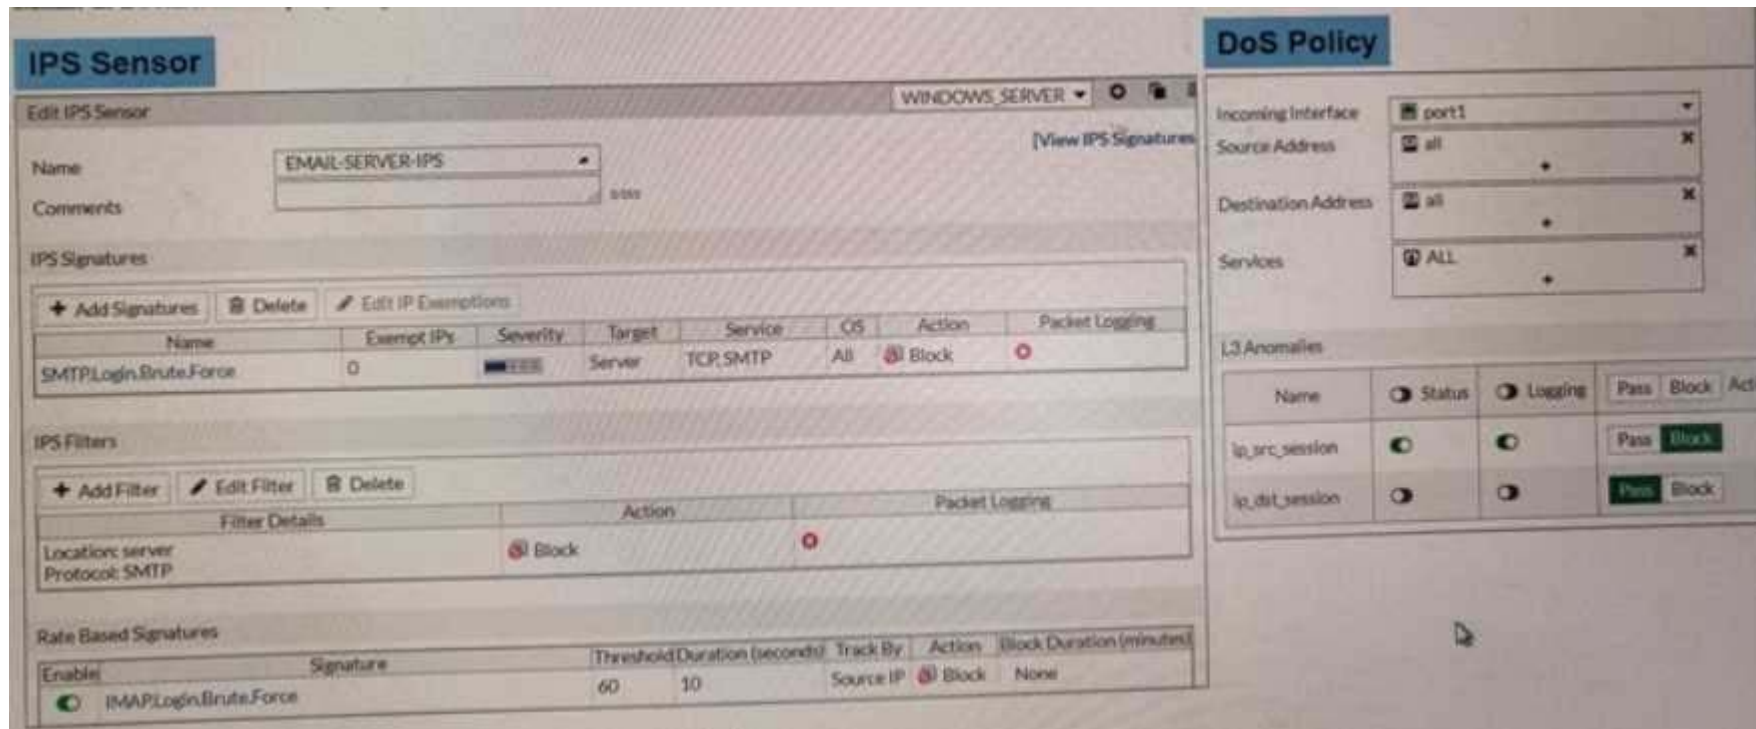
IPS Sensor

Edit IPS Sensor

WINDOWS_SERVER

[View IPS Signatures]

Name EMAIL-SERVER-IPS

Comments 0/255

IPS Signatures

+ Add Signatures | Delete | Edit IP Exemptions

| Name | Exempt IPs | Severity | Target | Service | OS | Action | Packet Logging |
|---|---|---|---|---|---|---|---|
| SMTP.Login.Brute.Force | 0 | | Server | TCP, SMTP | All | Block | |

IPS Filters

+ Add Filter | Edit Filter | Delete

| Filter Details | Action | Packet Logging |
|---|---|---|
| Location: server Protocol: SMTP | Block | |

Rate Based Signatures

| Enable | Signature | Threshold | Duration (seconds) | Track By | Action | Block Duration (minutes) |
|---|---|---|---|---|---|---|
| | IMAP.Login.Brute.Force | 60 | 10 | Source IP | Block | None |

DoS Policy

Incoming Interface port1

Source Address all

Destination Address all

Services ALL

L3 Anomalies

| Name | Status | Logging | Pass Block Act |
|---|---|---|---|
| ip_src_session | | | Pass Block |
| ip_dst_session | | | Pass Block |